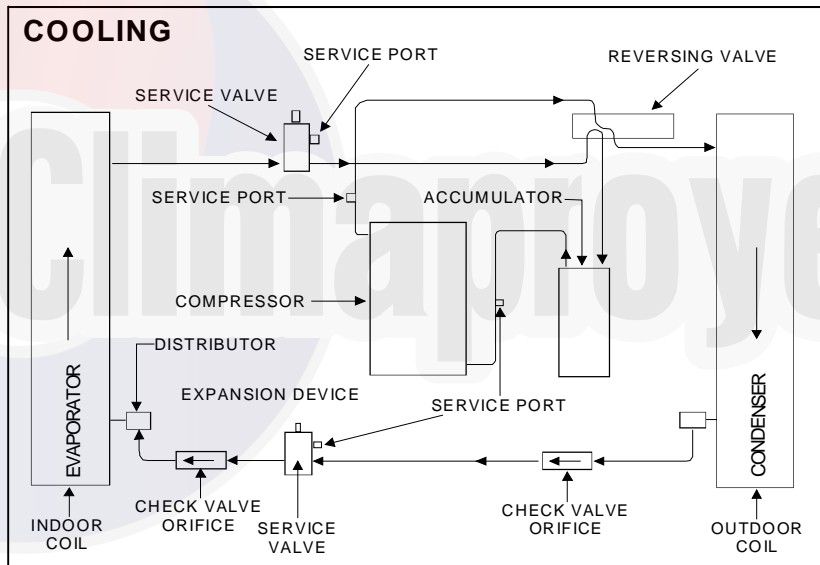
COOLING

SERVICE PORT

REVERSING VALVE

SERVICE VALVE

SERVICE PORT

ACCUMULATOR

COMPRESSOR

DISTRIBUTOR

EVAPORATOR

EXPANSION DEVICE

SERVICE PORT

CONDENSER

INDOOR COIL

CHECK VALVE ORIFICE

SERVICE VALVE

CHECK VALVE ORIFICE

OUTDOOR COIL

Climaproye